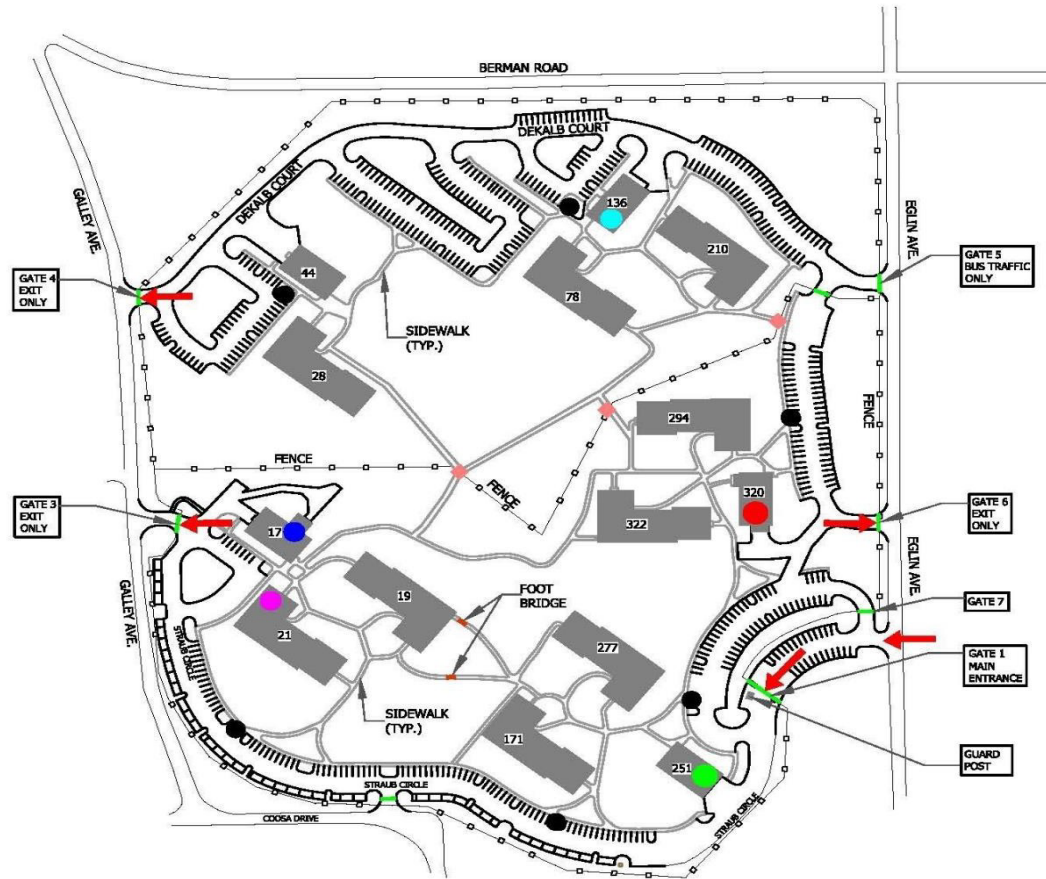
BERMAN ROAD

DEKALB COURT

DEKALB COURT

GALLEY AVE.

EGLIN AVE.

GATE 4
EXIT
ONLY

GATE 5
BUS TRAFFIC
ONLY

136

210

44

78

SIDEWALK
(TYP.)

28

FENCE

294

FENCE

320

FENCE

GATE 3
EXIT
ONLY

322

GATE 6
EXIT
ONLY

17

EGLIN AVE.

19

FOOT
BRIDGE

GATE 7

GALLEY AVE.

STRAUB CIRCLE

21

277

GATE 1
MAIN
ENTRANCE

SIDEWALK
(TYP.)

171

251

GUARD
POST

STRAUB CIRCLE

COOSA DRIVE

STRAUB CIRCLE